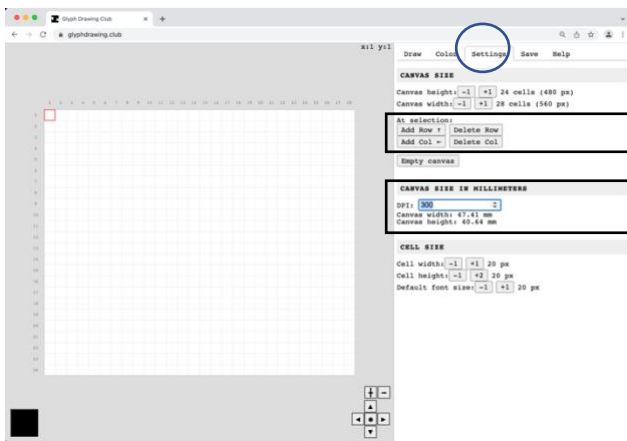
Glyph Drawing Club
glyphdrawing.club

x:1 y:1

Draw Color Settings Save Help

CANVAS SIZE

Canvas height: -1 +1 24 cells (480 px)
Canvas width: -1 +1 28 cells (560 px)

At selection:
Add Row ↑ Delete Row
Add Col ← Delete Col

Empty canvas

CANVAS SIZE IN MILLIMETERS

DPI: 300
Canvas width: 47.41 mm
Canvas height: 40.64 mm

CELL SIZE

Cell width: -1 +1 20 px
Cell height: -1 +2 20 px
Default font size: -1 +1 20 px

1 2 3 4 5 6 7 8 9 10 11 12 13 14 15 16 17 18 19 20 21 22 23 24 25 26 27 28

1 2 3 4 5 6 7 8 9 10 11 12 13 14 15 16 17 18 19 20 21 22 23 24